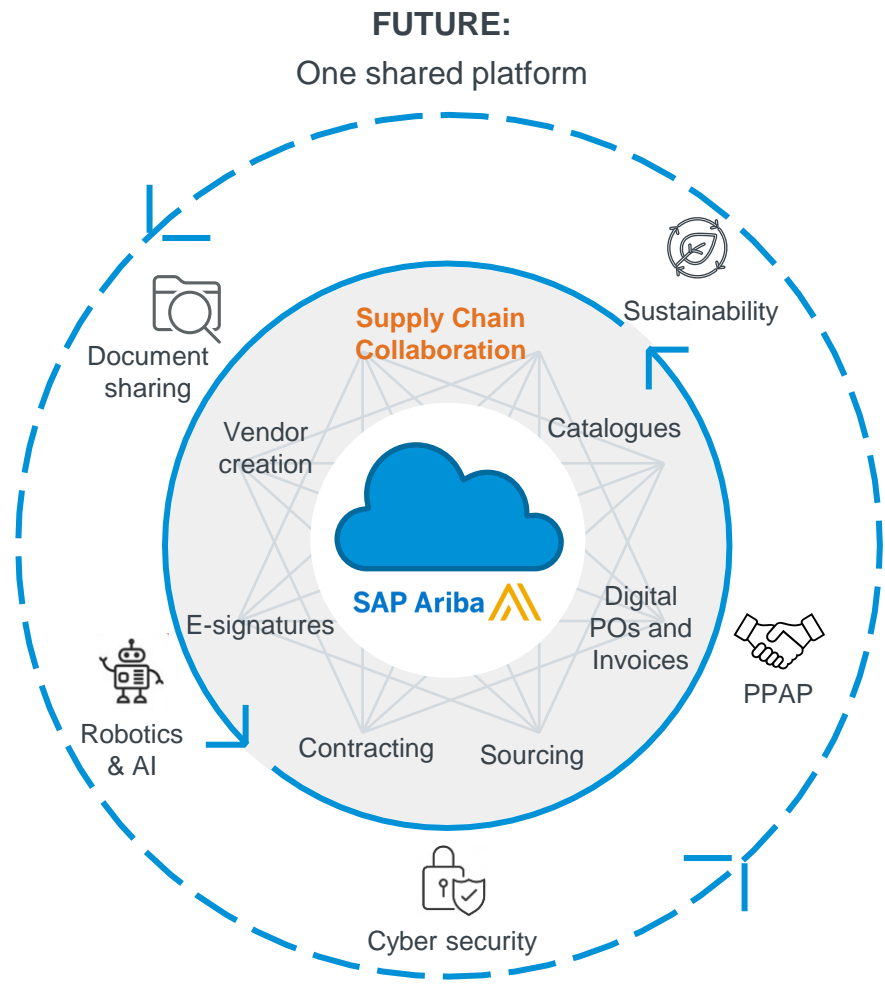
FUTURE:
One shared platform

Supply Chain Collaboration

Catalogues

Digital POs and Invoices

Sourcing

Contracting

E-signatures

Vendor creation

SAP Ariba

Sustainability

PPAP

Cyber security

Robotics & AI

Document sharing